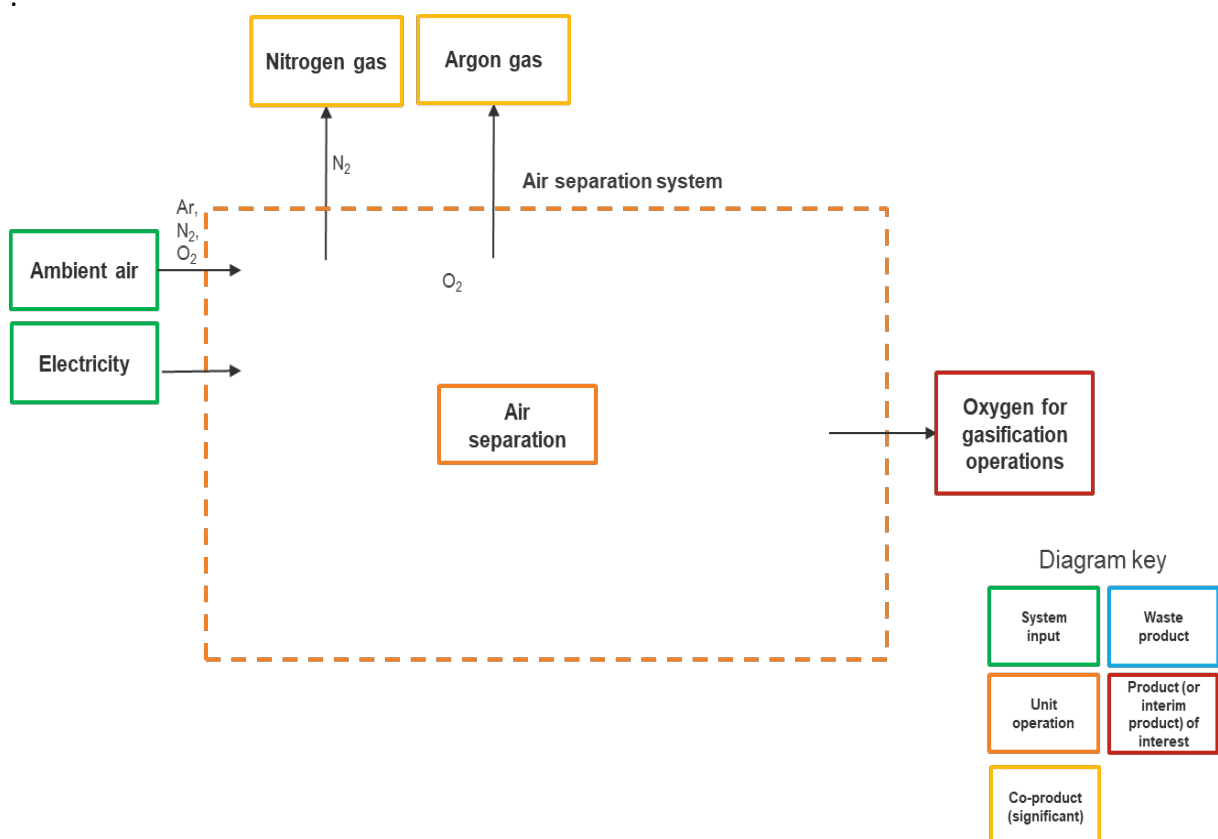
Nitrogen gas

Argon gas

$N_2$

Air separation system

Ar, $N_2$, $O_2$

Ambient air

$O_2$

Electricity

Air separation

Oxygen for gasification operations

Diagram key

System input

Waste product

Unit operation

Product (or interim product) of interest

Co-product (significant)